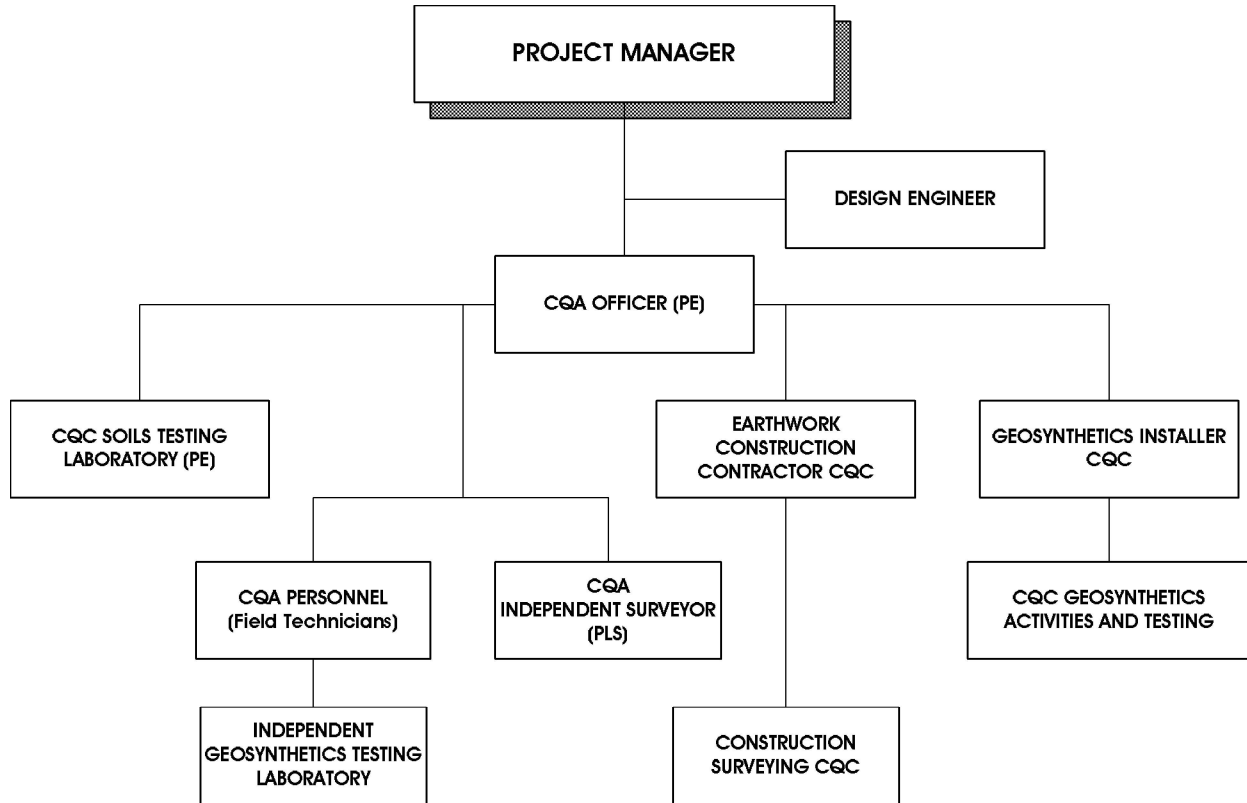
PROJECT MANAGER

DESIGN ENGINEER

CQA OFFICER (PE)

CQC SOILS TESTING LABORATORY (PE)

EARTHWORK CONSTRUCTION CONTRACTOR CQC

GEOSYNTHETICS INSTALLER CQC

CQA PERSONNEL (Field Technicians)

CQA INDEPENDENT SURVEYOR (PLS)

CQC GEOSYNTHETICS ACTIVITIES AND TESTING

INDEPENDENT GEOSYNTHETICS TESTING LABORATORY

CONSTRUCTION SURVEYING CQC